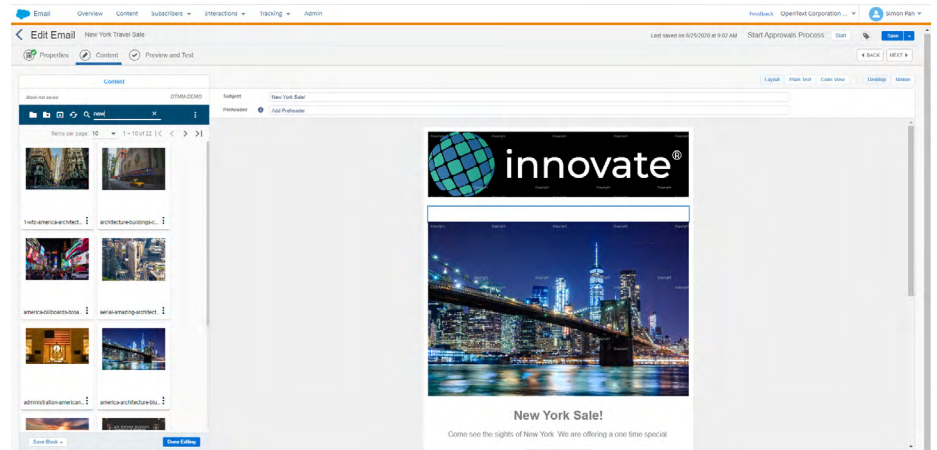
Email Overview Content Subscribers Interactions Tracking Admin

Feedback OpenText Corporation ... Simon Pan

Edit Email New York Travel Sale

Last saved on 6/25/2020 at 9:02 AM Start Approvals Process: Start Save

Properties Content Preview and Test

BACK NEXT

Content

Block not saved OTMM-DEMO

new

Items per page: 10 1 – 10 of 22

1-nfc-america-architect... architecture-buildings-c...

america-billboards-broa... aerial-amazing-architect...

administration-american... america-architecture-blu...

Save Block Done Editing

Subject New York Sale!

Preheader Add Preheader

Layout Plain Text Code View Desktop Mobile

innovate®

New York Sale!

Come see the sights of New York. We are offering a one time special